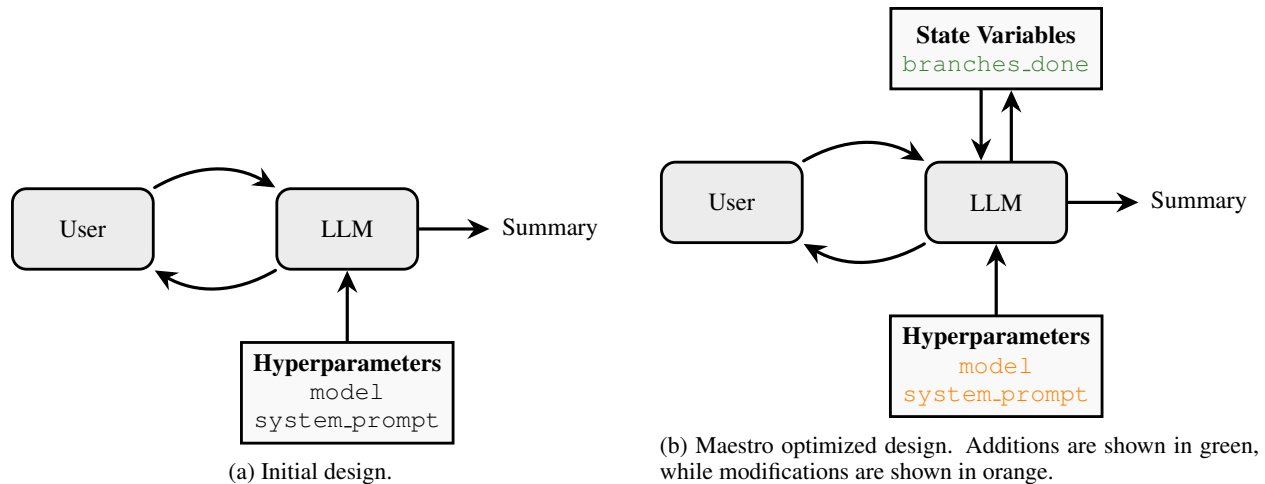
User

LLM

Summary

Hyperparameters
model
system_prompt

(a) Initial design.

State Variables
branches_done

User

LLM

Summary

Hyperparameters
model
system_prompt

(b) Maestro optimized design. Additions are shown in green, while modifications are shown in orange.